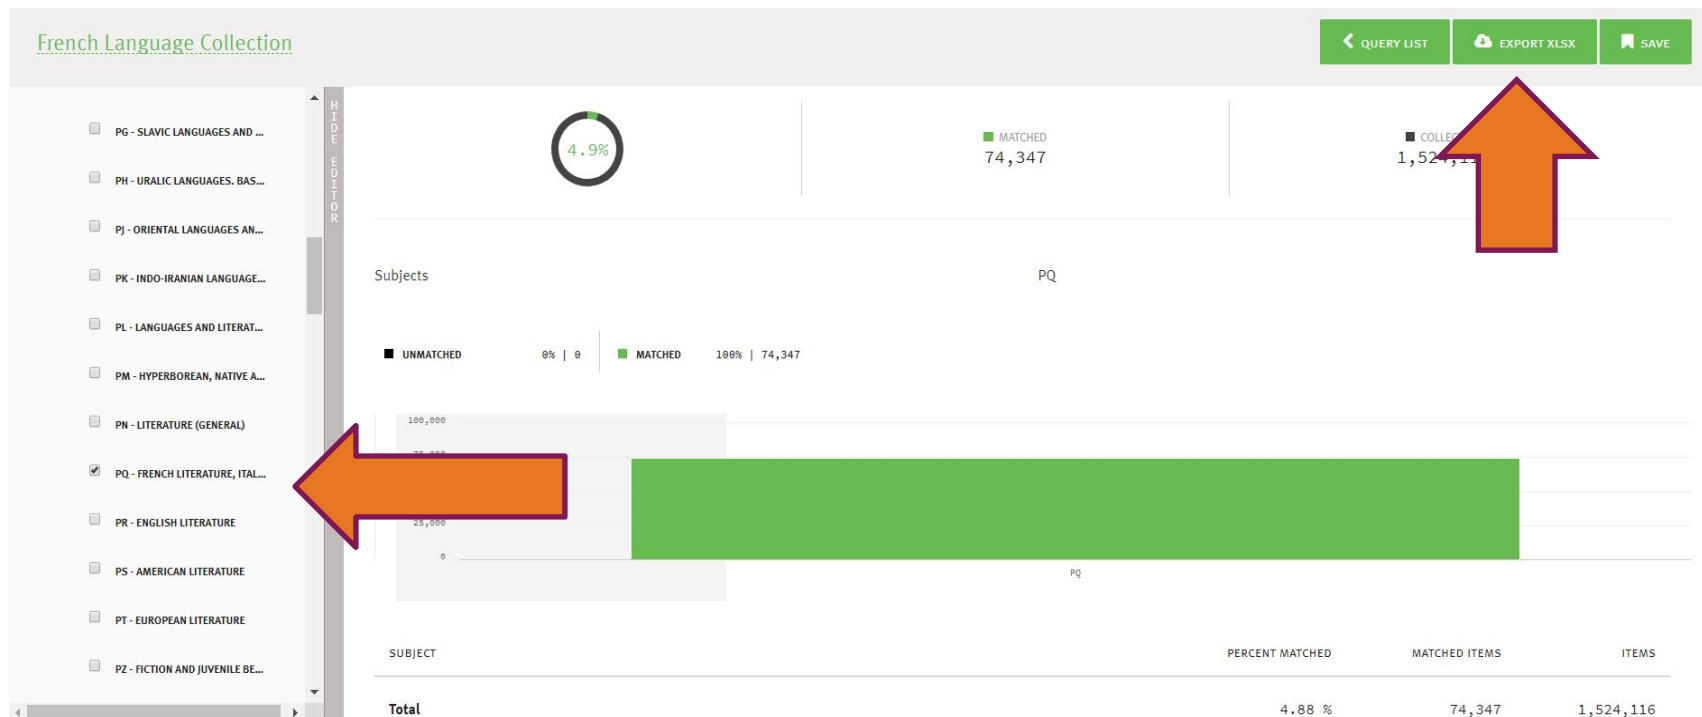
French Language Collection

QUERY LIST
EXPORT XLSX
SAVE

PG - SLAVIC LANGUAGES AND ...
PH - URALIC LANGUAGES. BAS...
PJ - ORIENTAL LANGUAGES AN...
PK - INDO-IRANIAN LANGUAGE...
PL - LANGUAGES AND LITERAT...
PM - HYPERBOREAN, NATIVE A...
PN - LITERATURE (GENERAL)
PQ - FRENCH LITERATURE, ITAL...
PR - ENGLISH LITERATURE
PS - AMERICAN LITERATURE
PT - EUROPEAN LITERATURE
PZ - FICTION AND JUVENILE BE...

HIDE EDITOR

4.9%

MATCHED
74,347

COLLE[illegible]
1,52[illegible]

Subjects

PQ

UNMATCHED 0% | 0
MATCHED 100% | 74,347

100,000
75,000
25,000
0
PQ

| SUBJECT | PERCENT MATCHED | MATCHED ITEMS | ITEMS |
|---|---|---|---|
| Total | 4.88 % | 74,347 | 1,524,116 |